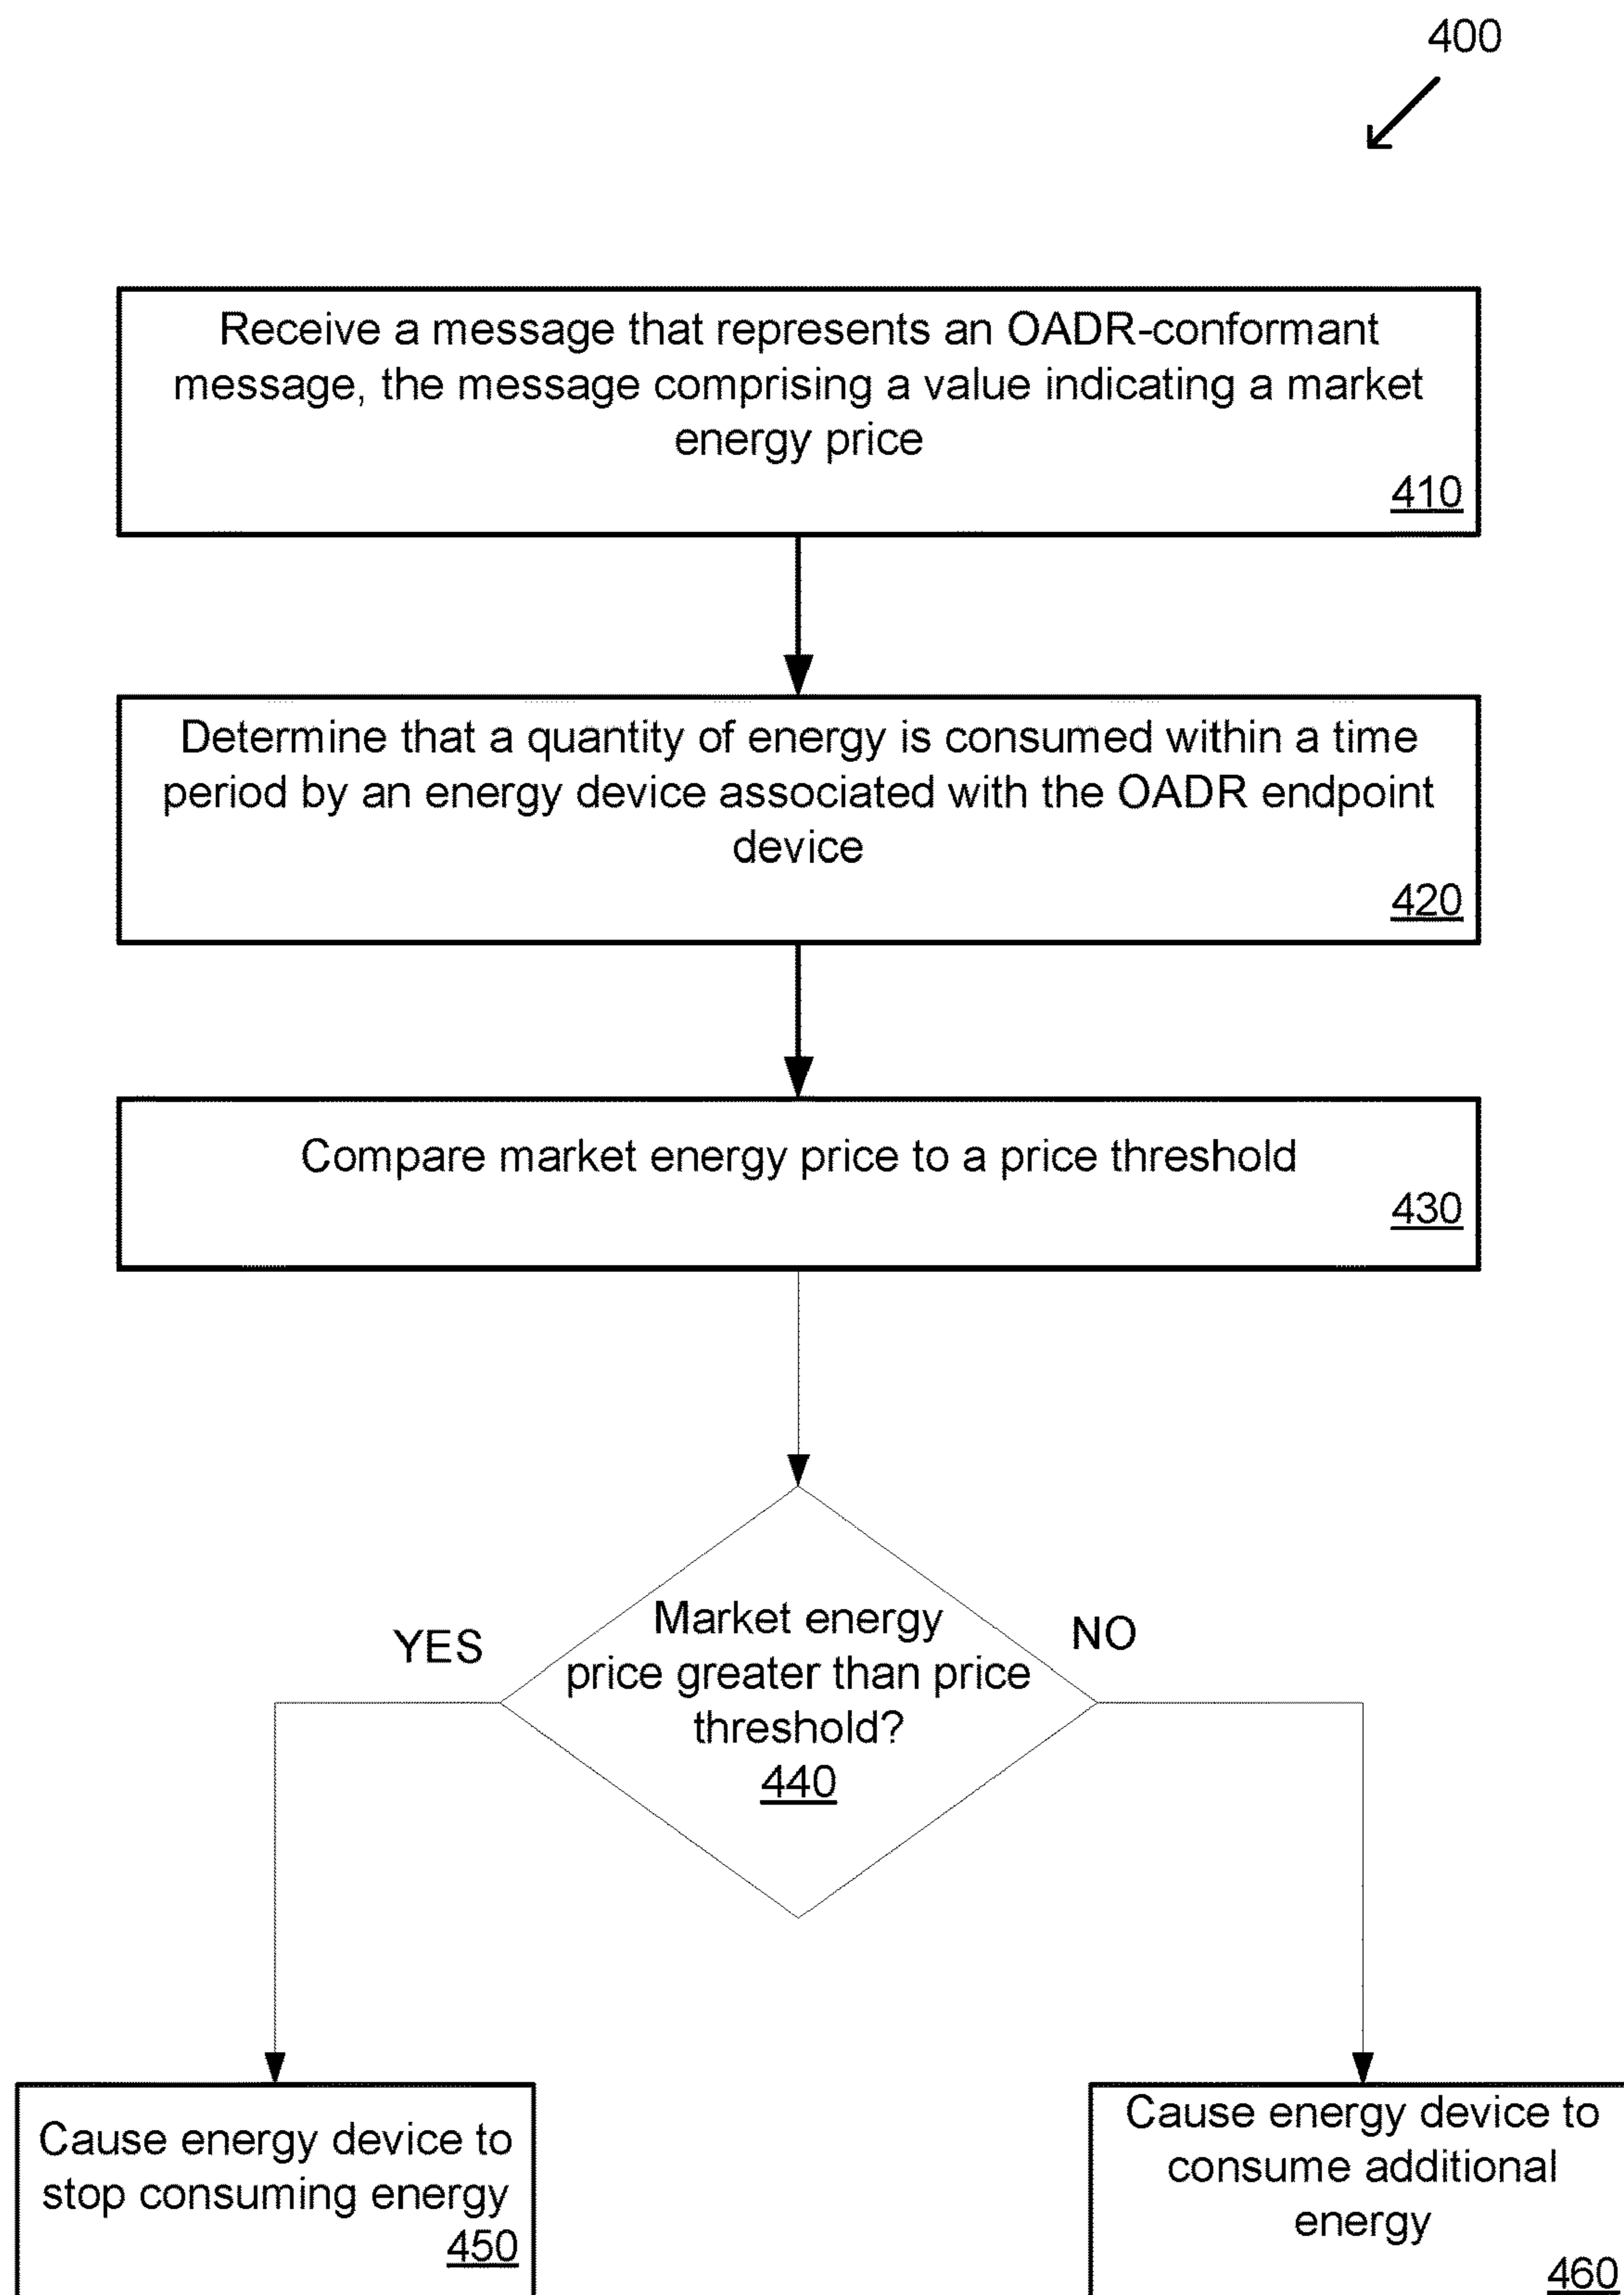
400

Receive a message that represents an OADR-conformant message, the message comprising a value indicating a market energy price
410

Determine that a quantity of energy is consumed within a time period by an energy device associated with the OADR endpoint device
420

Compare market energy price to a price threshold
430

YES

Market energy price greater than price threshold?
440

NO

Cause energy device to stop consuming energy
450

Cause energy device to consume additional energy
460